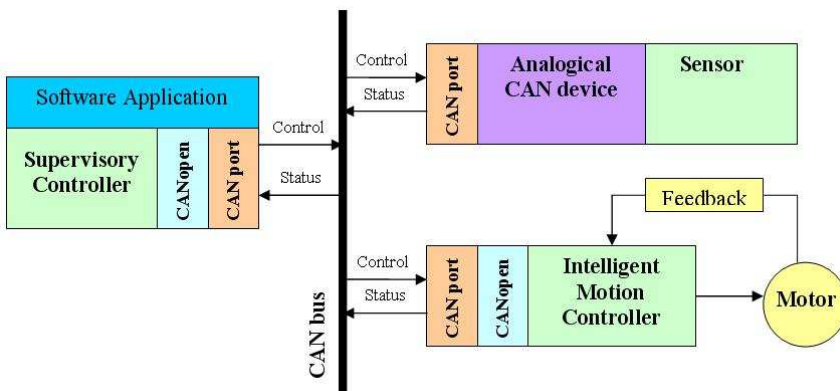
Software Application

Supervisory Controller

CANopen

CAN port

Control

Status

CAN bus

Control

Status

CAN port

Analogical CAN device

Sensor

Feedback

Control

Status

CAN port

CANopen

Intelligent Motion Controller

Motor